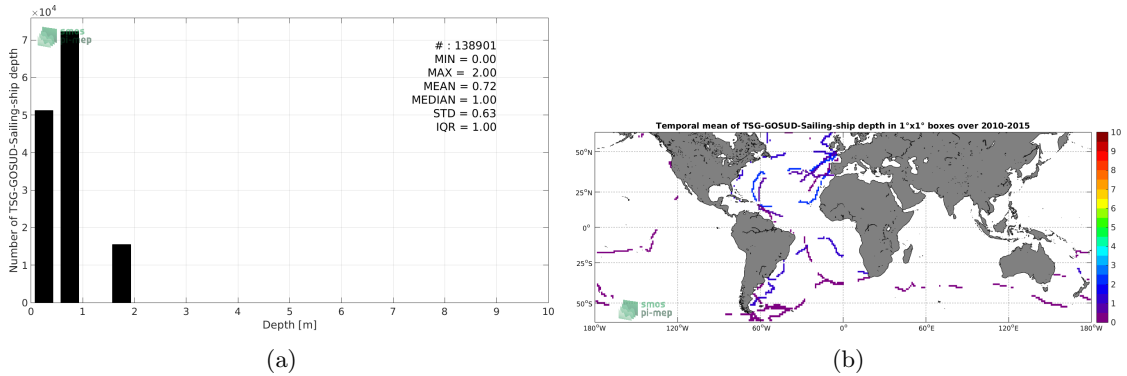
$\times 10^4$

smos pi-mep

Number of TSG-GOSUD-Sailing-ship depth

# : 138901
MIN = 0.00
MAX = 2.00
MEAN = 0.72
MEDIAN = 1.00
STD = 0.63
IQR = 1.00

7
6
5
4
3
2
1
0

0 1 2 3 4 5 6 7 8 9 10

Depth [m]

(a)

Temporal mean of TSG-GOSUD-Sailing-ship depth in 1°x1° boxes over 2010-2015

50°N
25°N
0°
25°S
50°S

180°W 120°W 60°W 0° 60°E 120°E 180°W

smos pi-mep

10
9
8
7
6
5
4
3
2
1
0

(b)